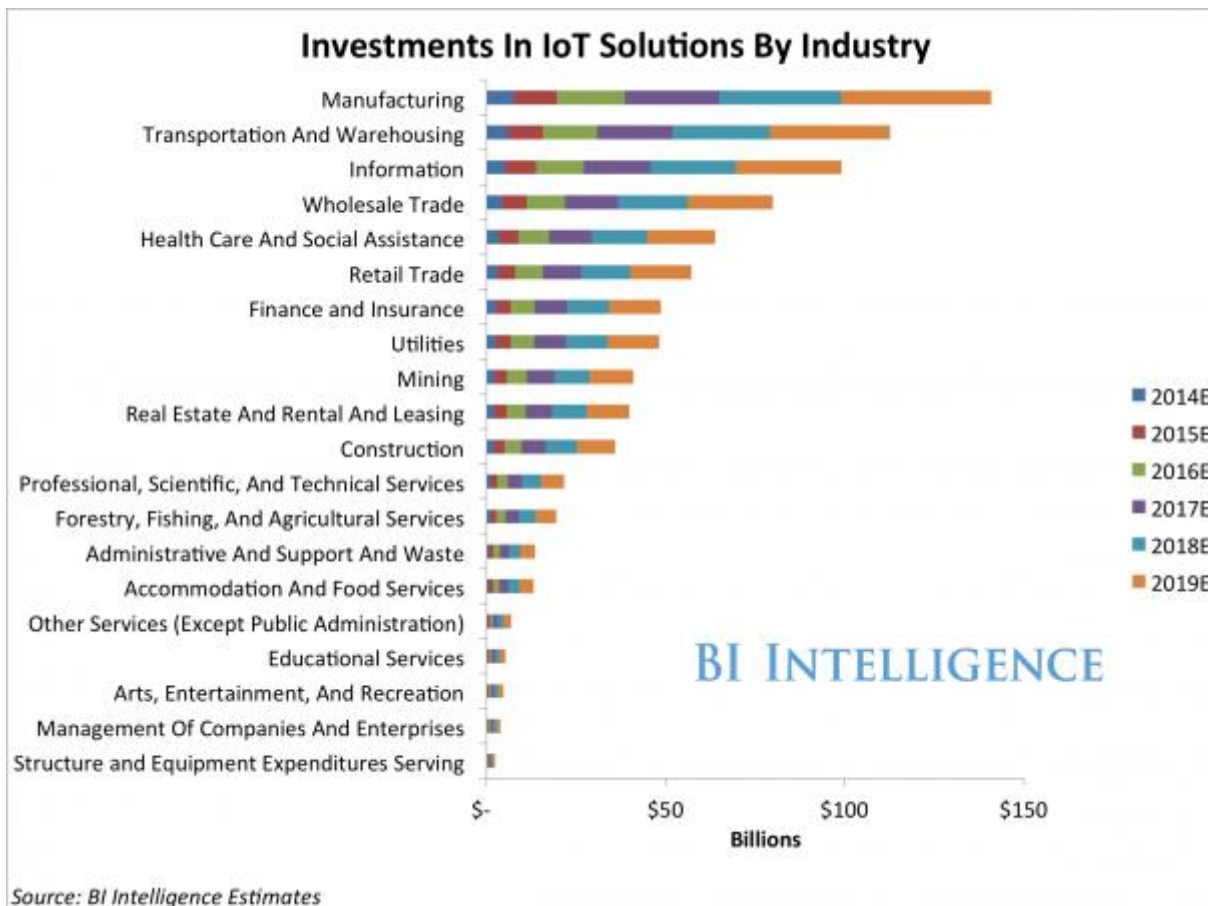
Investments In IoT Solutions By Industry

Manufacturing
Transportation And Warehousing
Information
Wholesale Trade
Health Care And Social Assistance
Retail Trade
Finance and Insurance
Utilities
Mining
Real Estate And Rental And Leasing
Construction
Professional, Scientific, And Technical Services
Forestry, Fishing, And Agricultural Services
Administrative And Support And Waste
Accommodation And Food Services
Other Services (Except Public Administration)
Educational Services
Arts, Entertainment, And Recreation
Management Of Companies And Enterprises
Structure and Equipment Expenditures Serving

$- $50 $100 $150
Billions

2014E
2015E
2016E
2017E
2018E
2019E

BI INTELLIGENCE

Source: BI Intelligence Estimates